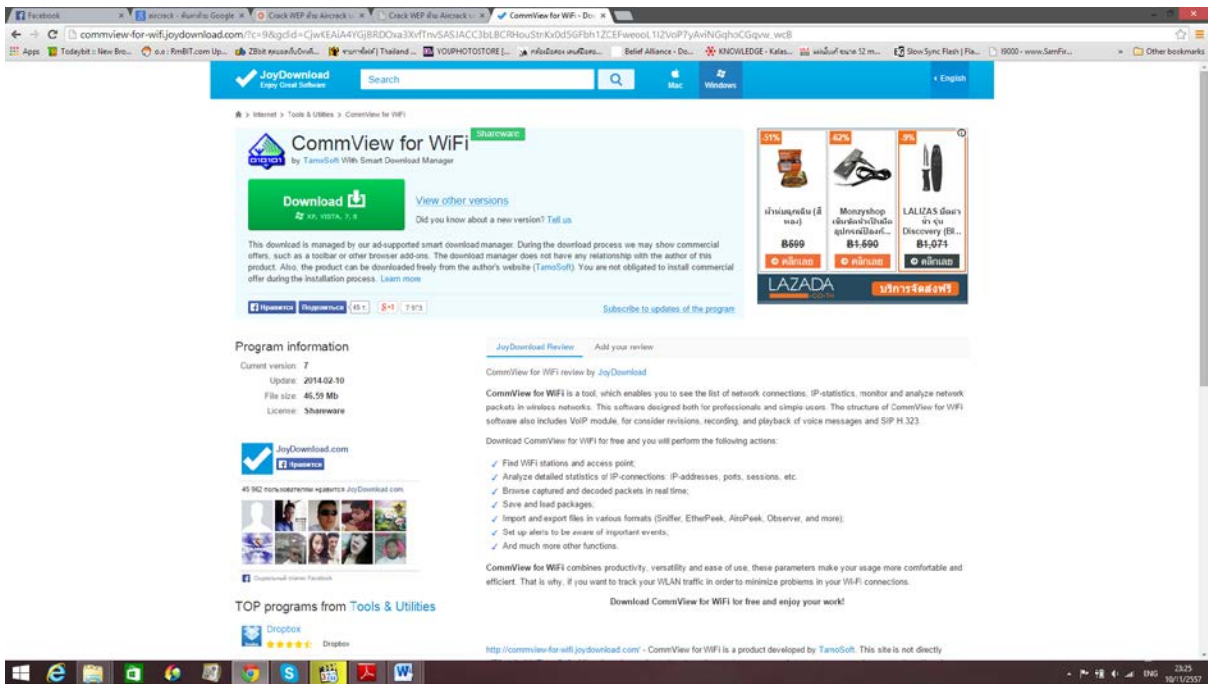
Facebook | aircrack - ค้นหาด้วย Google | Crack WEP ด้วย Aircrack | Crack WEP ด้วย Aircrack | CommView for WiFi - Do

commview-for-wifi.joydownload.com/?c=9&gclid=CjwKEAiA4YGjBRDOxa3XvfTnvSASJACC3bLBCRHouStrKx0d5GFbh1ZCEFweooL1I2VoP7yAviNGqhoCGqvw_wcB

Apps | Todaybit :: New Bro... | o.o : RmBIT.com Up... | ZBbit | Thailand ... | YOUPHOTOSTORE [... | Belief Alliance - Do... | KNOWLEDGE - Kalas... | Slow Sync Flash | Fla... | i9000 - www.SamFir... | Other bookmarks

JoyDownload
Enjoy Great Software
Search
Mac
Windows
English

Internet > Tools & Utilities > CommView for WiFi

CommView for WiFi
Shareware
by TamoSoft With Smart Download Manager

Download
XP, VISTA, 7, 8

View other versions
Did you know about a new version? Tell us

This download is managed by our ad-supported smart download manager. During the download process we may show commercial offers, such as a toolbar or other browser add-ons. The download manager does not have any relationship with the author of this product. Also, the product can be downloaded freely from the author's website (TamoSoft). You are not obligated to install commercial offer during the installation process. Learn more

Нравится | Поделиться | 45 | 8+1 | 7973

Subscribe to updates of the program

-51% | -62% | -9%
฿599 | Monzyshop | LALIZAS
฿1,590 | ฿1,071
คลิกเลย | คลิกเลย | คลิกเลย
LAZADA
บริการจัดส่งฟรี

Program information
Current version: 7
Update: 2014-02-10
File size: 46.59 Mb
License: Shareware

JoyDownload.com
Нравится
45 962 пользователям нравится JoyDownload.com.
Социальный плагин Facebook

TOP programs from Tools & Utilities
Dropbox
Dropbox

JoyDownload Review | Add your review

CommView for WiFi review by JoyDownload

CommView for WiFi is a tool, which enables you to see the list of network connections, IP-statistics, monitor and analyze network packets in wireless networks. This software designed both for professionals and simple users. The structure of CommView for WiFi software also includes VoIP module, for consider revisions, recording, and playback of voice messages and SIP H.323.

Download CommView for WiFi for free and you will perform the following actions:

Find WiFi stations and access point;
Analyze detailed statistics of IP-connections: IP-addresses, ports, sessions, etc.
Browse captured and decoded packets in real time;
Save and load packages;
Import and export files in various formats (Sniffer, EtherPeek, AiroPeek, Observer, and more);
Set up alerts to be aware of important events;
And much more other functions.

CommView for WiFi combines productivity, versatility and ease of use, these parameters make your usage more comfortable and efficient. That is why, if you want to track your WLAN traffic in order to minimize problems in your Wi-Fi connections.

Download CommView for WiFi for free and enjoy your work!

http://commview-for-wifi.joydownload.com/ - CommView for WiFi is a product developed by TamoSoft. This site is not directly

ENG 23:25 10/11/2557